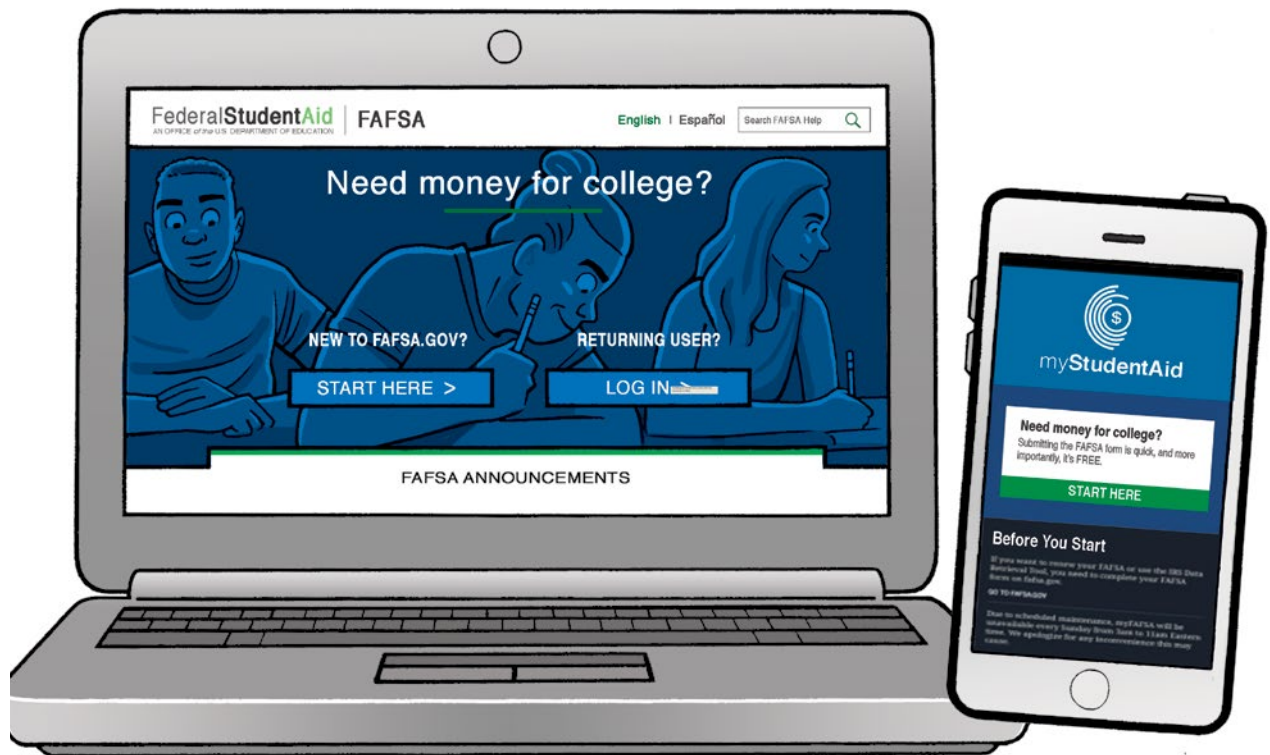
FederalStudentAid
AN OFFICE of the U.S. DEPARTMENT OF EDUCATION
FAFSA
English | Español
Search FAFSA Help

Need money for college?

NEW TO FAFSA.GOV?
START HERE >
RETURNING USER?
LOG IN

FAFSA ANNOUNCEMENTS

myStudentAid

Need money for college?
Submitting the FAFSA form is quick, and more importantly, it's FREE.
START HERE

Before You Start
If you want to renew your FAFSA or use the IRS Data Retrieval Tool, you need to complete your FAFSA form on fafsa.gov.
GO TO FAFSA.GOV

Due to scheduled maintenance, myFAFSA will be unavailable every Sunday from 3am to 11am Eastern time. We apologize for any inconvenience this may cause.